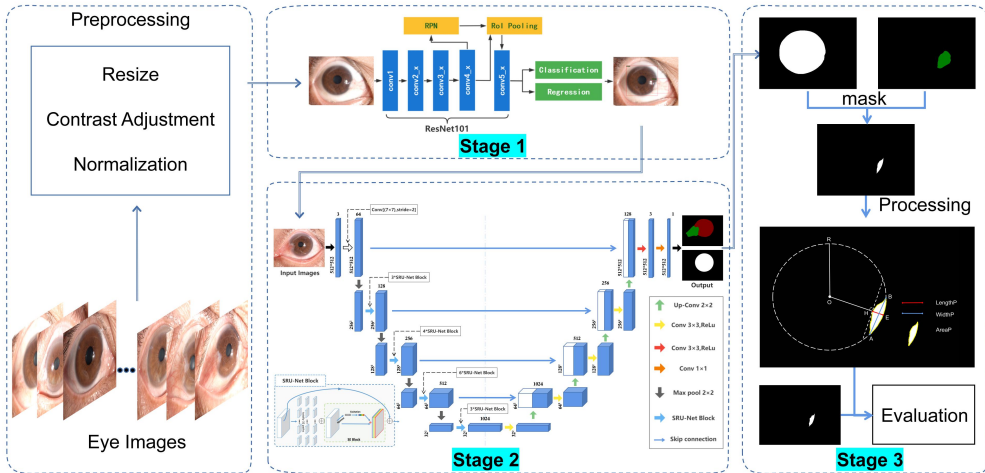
Preprocessing

Resize

Contrast Adjustment

Normalization

Eye Images

RPN

RoI Pooling

conv1

conv2_x

conv3_x

conv4_x

conv5_x

Classification

Regression

ResNet101

Stage 1

Input Images

3

64

Conv(7*7,stride=2)

512*512

3*SRU-Net Block

128

256

4*SRU-Net Block

256

128

6*SRU-Net Block

512

64

3*SRU-Net Block

1024

32

SRU-Net Block

SE Block

1024

512

256

128

3

1

Output

Up-Conv 2×2

Conv 3×3,ReLu

Conv 3×3,ReLu

Conv 1×1

Max pool 2×2

SRU-Net Block

Skip connection

Stage 2

mask

Processing

R

B

O

H

E

A

LengthP

WidthP

AreaP

Evaluation

Stage 3